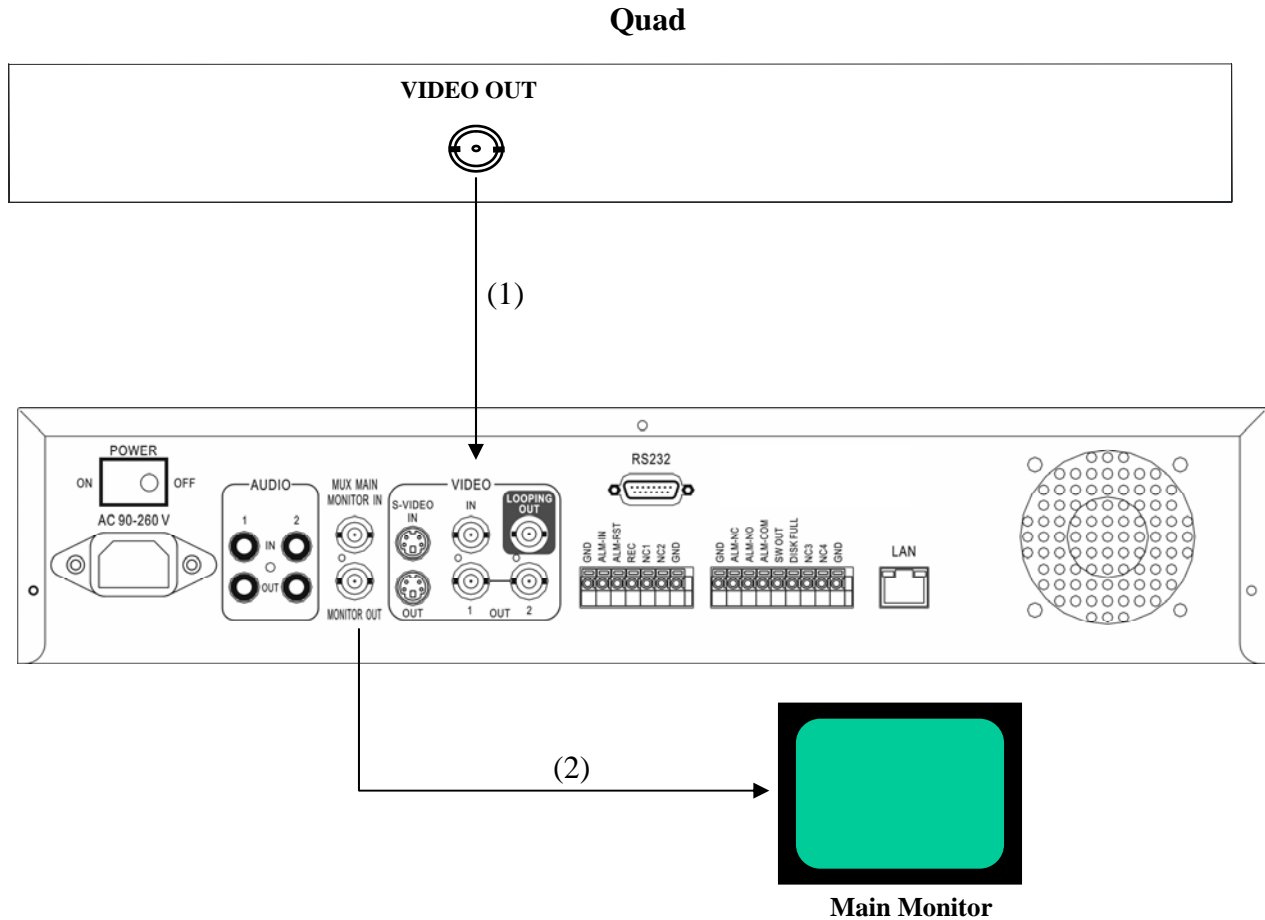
Quad

VIDEO OUT

(1)

POWER
ON OFF
AC 90-260 V

AUDIO
1 2
IN
OUT

MUX MAIN MONITOR IN
MONITOR OUT

VIDEO
S-VIDEO IN
OUT
IN
LOOPING OUT
1 OUT 2

RS232

GND
ALM-IN
ALM-RST
REC
NC1
NC2
GND

GND
ALM-NC
ALM-NO
ALM-COM
SW OUT
DISK FULL
NC3
NC4
GND

LAN

(2)

Main Monitor